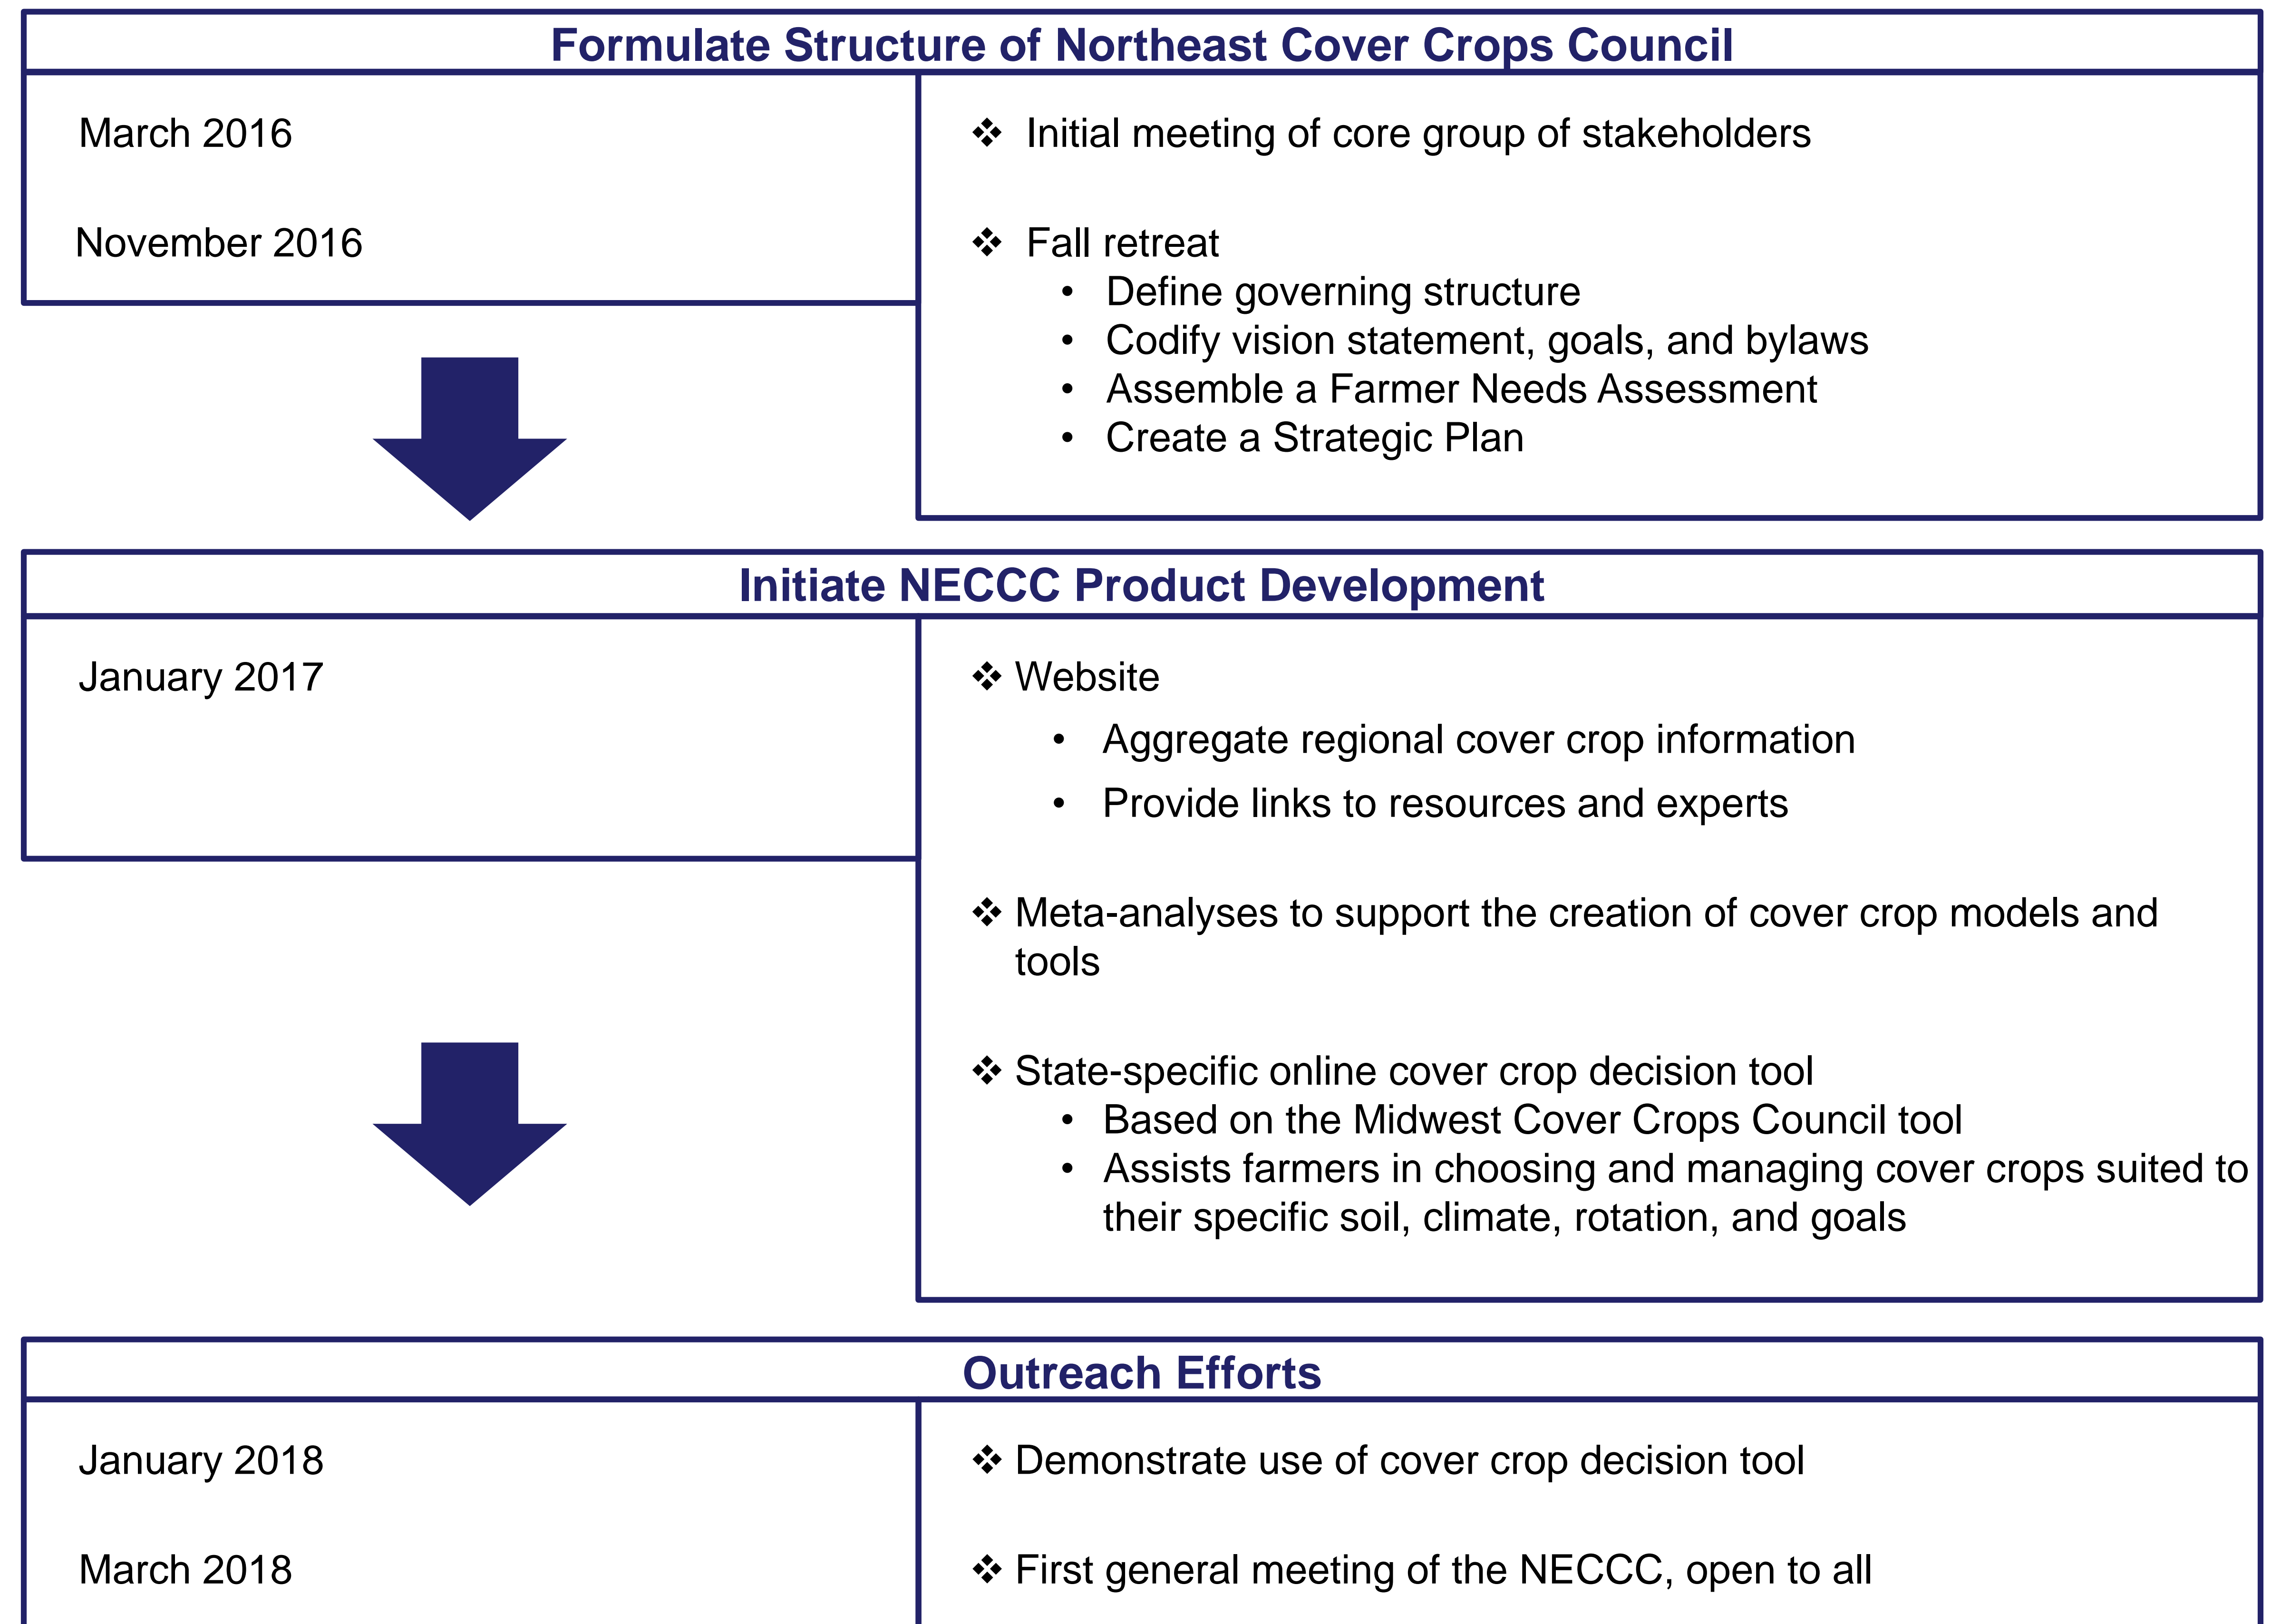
Formulate Structure of Northeast Cover Crops Council

March 2016

November 2016

❖ Initial meeting of core group of stakeholders

❖ Fall retreat
• Define governing structure
• Codify vision statement, goals, and bylaws
• Assemble a Farmer Needs Assessment
• Create a Strategic Plan

Initiate NECCC Product Development

January 2017

❖ Website
• Aggregate regional cover crop information
• Provide links to resources and experts

❖ Meta-analyses to support the creation of cover crop models and tools

❖ State-specific online cover crop decision tool
• Based on the Midwest Cover Crops Council tool
• Assists farmers in choosing and managing cover crops suited to their specific soil, climate, rotation, and goals

Outreach Efforts

January 2018

March 2018

❖ Demonstrate use of cover crop decision tool

❖ First general meeting of the NECCC, open to all